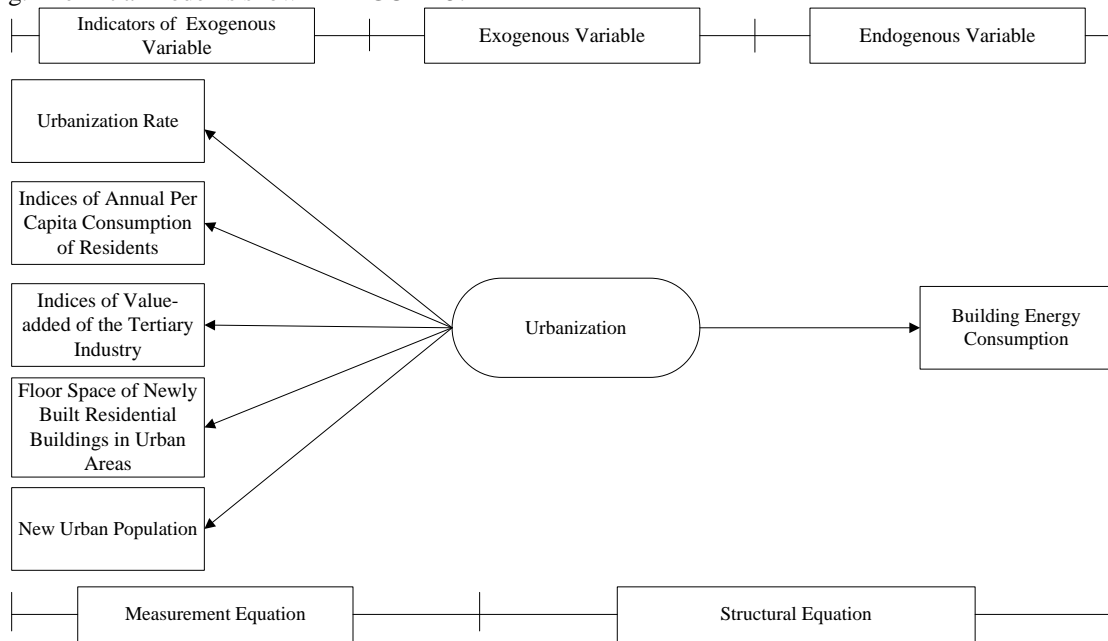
Indicators of Exogenous Variable

Exogenous Variable

Endogenous Variable

Urbanization Rate

Indices of Annual Per Capita Consumption of Residents

Indices of Value-added of the Tertiary Industry

Floor Space of Newly Built Residential Buildings in Urban Areas

New Urban Population

Urbanization

Building Energy Consumption

Measurement Equation

Structural Equation